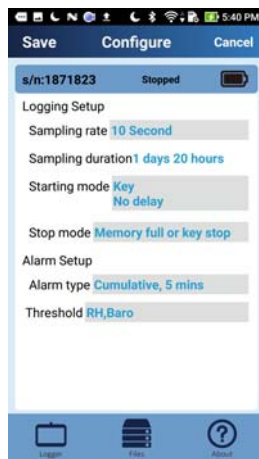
5:40 PM

Save Configure Cancel

s/n:1871823 Stopped

Logging Setup

Sampling rate 10 Second

Sampling duration 1 days 20 hours

Starting mode Key
No delay

Stop mode Memory full or key stop

Alarm Setup

Alarm type Cumulative, 5 mins

Threshold RH,Baro

Logger Files About